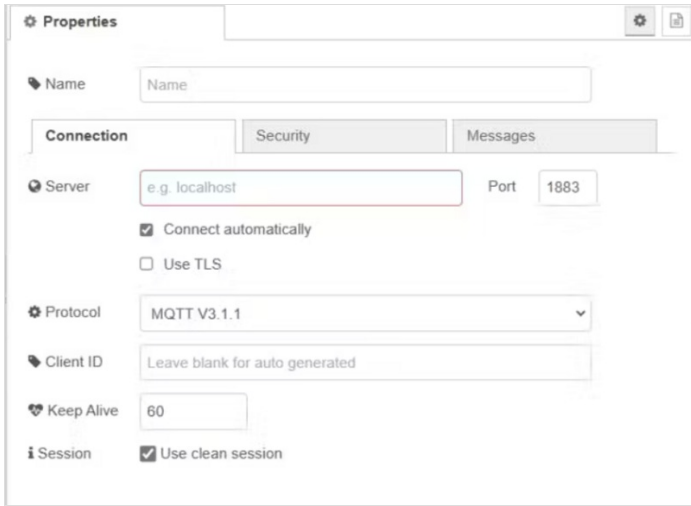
Properties

Name Name

Connection Security Messages

Server e.g. localhost Port 1883

Connect automatically

Use TLS

Protocol MQTT V3.1.1

Client ID Leave blank for auto generated

Keep Alive 60

Session Use clean session